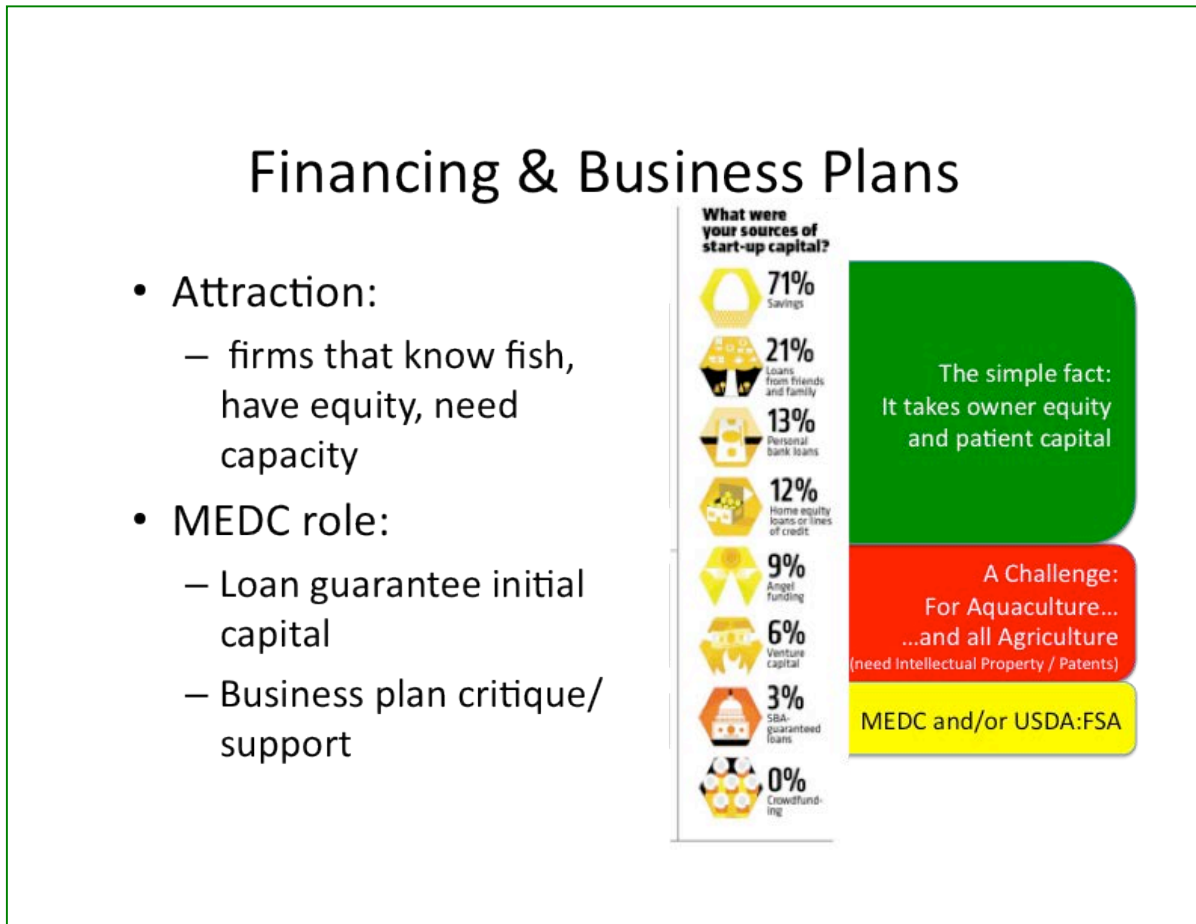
Financing & Business Plans

• Attraction:
– firms that know fish, have equity, need capacity
• MEDC role:
– Loan guarantee initial capital
– Business plan critique/ support

What were your sources of start-up capital?

71% Savings

21% Loans from friends and family

13% Personal bank loans

12% Home equity loans or lines of credit

9% Angel funding

6% Venture capital

3% SBA-guaranteed loans

0% Crowdfunding

The simple fact:
It takes owner equity and patient capital

A Challenge:
For Aquaculture…
…and all Agriculture
(need Intellectual Property / Patents)

MEDC and/or USDA:FSA